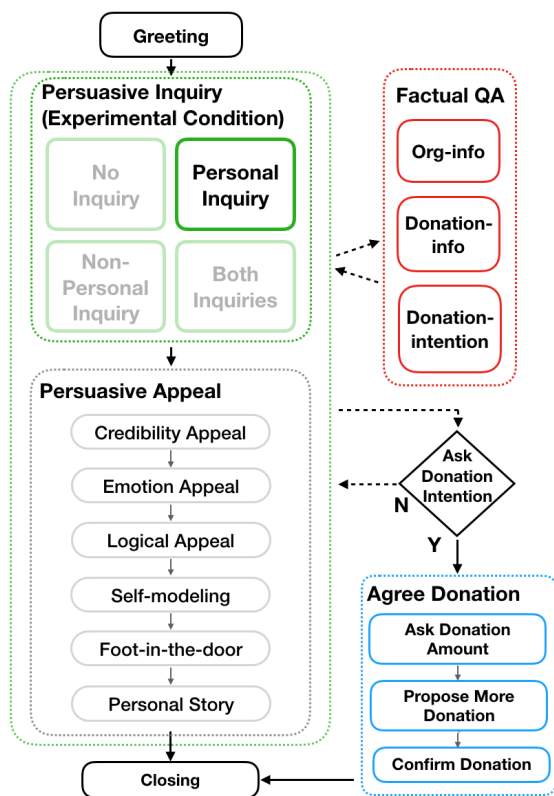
Greeting

Persuasive Inquiry (Experimental Condition)

No Inquiry

Personal Inquiry

Non-Personal Inquiry

Both Inquiries

Factual QA

Org-info

Donation-info

Donation-intention

Persuasive Appeal

Credibility Appeal

Emotion Appeal

Logical Appeal

Self-modeling

Foot-in-the-door

Personal Story

Ask Donation Intention

N

Y

Agree Donation

Ask Donation Amount

Propose More Donation

Confirm Donation

Closing